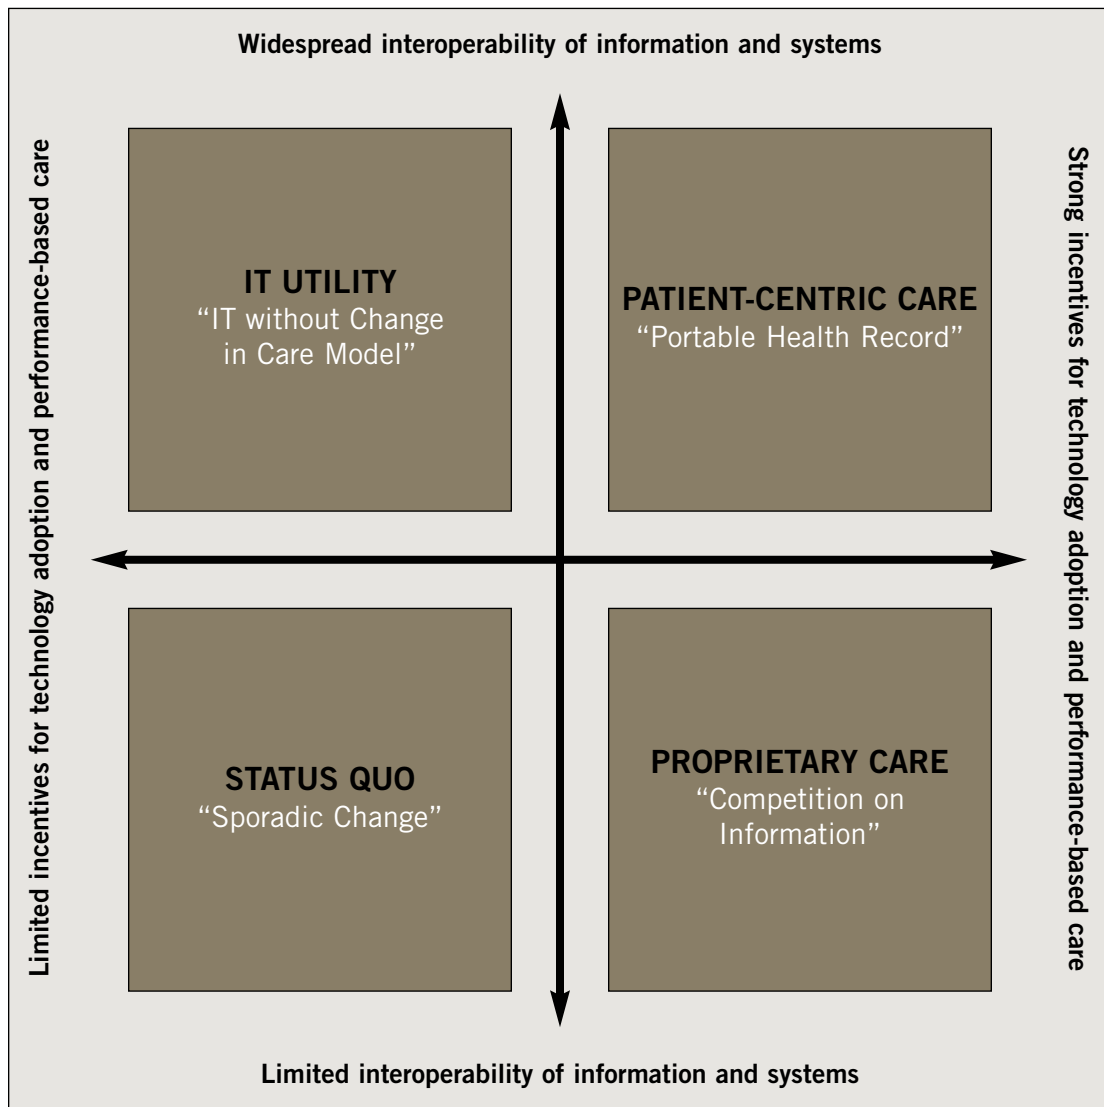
Widespread interoperability of information and systems

Limited incentives for technology adoption and performance-based care

Strong incentives for technology adoption and performance-based care

IT UTILITY
"IT without Change in Care Model"

PATIENT-CENTRIC CARE
"Portable Health Record"

STATUS QUO
"Sporadic Change"

PROPRIETARY CARE
"Competition on Information"

Limited interoperability of information and systems